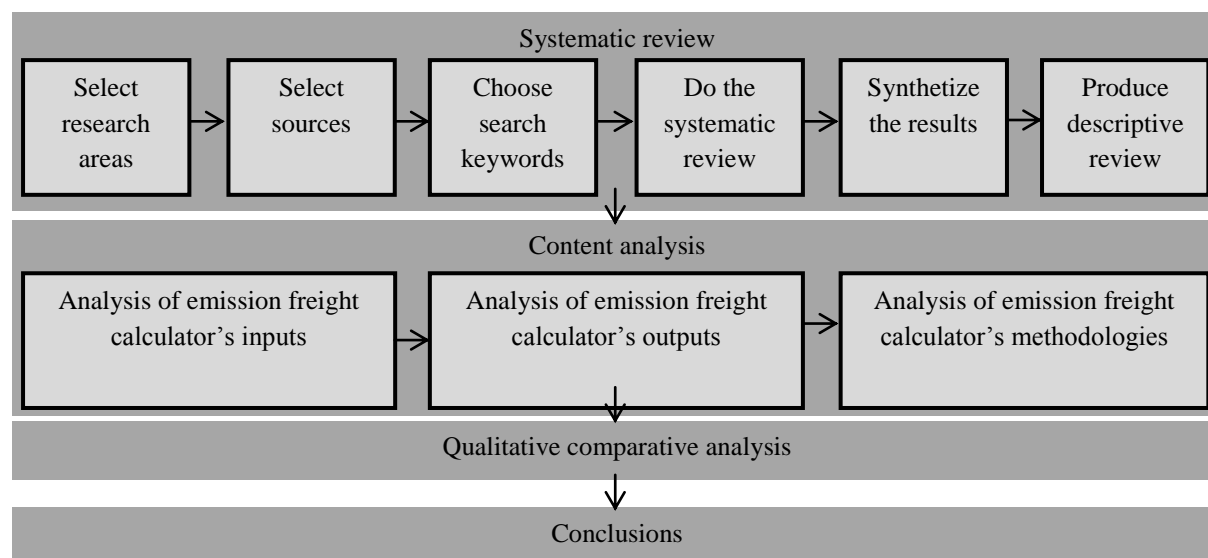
Systematic review

Select research areas

Select sources

Choose search keywords

Do the systematic review

Synthetize the results

Produce descriptive review

Content analysis

Analysis of emission freight calculator’s inputs

Analysis of emission freight calculator’s outputs

Analysis of emission freight calculator’s methodologies

Qualitative comparative analysis

Conclusions